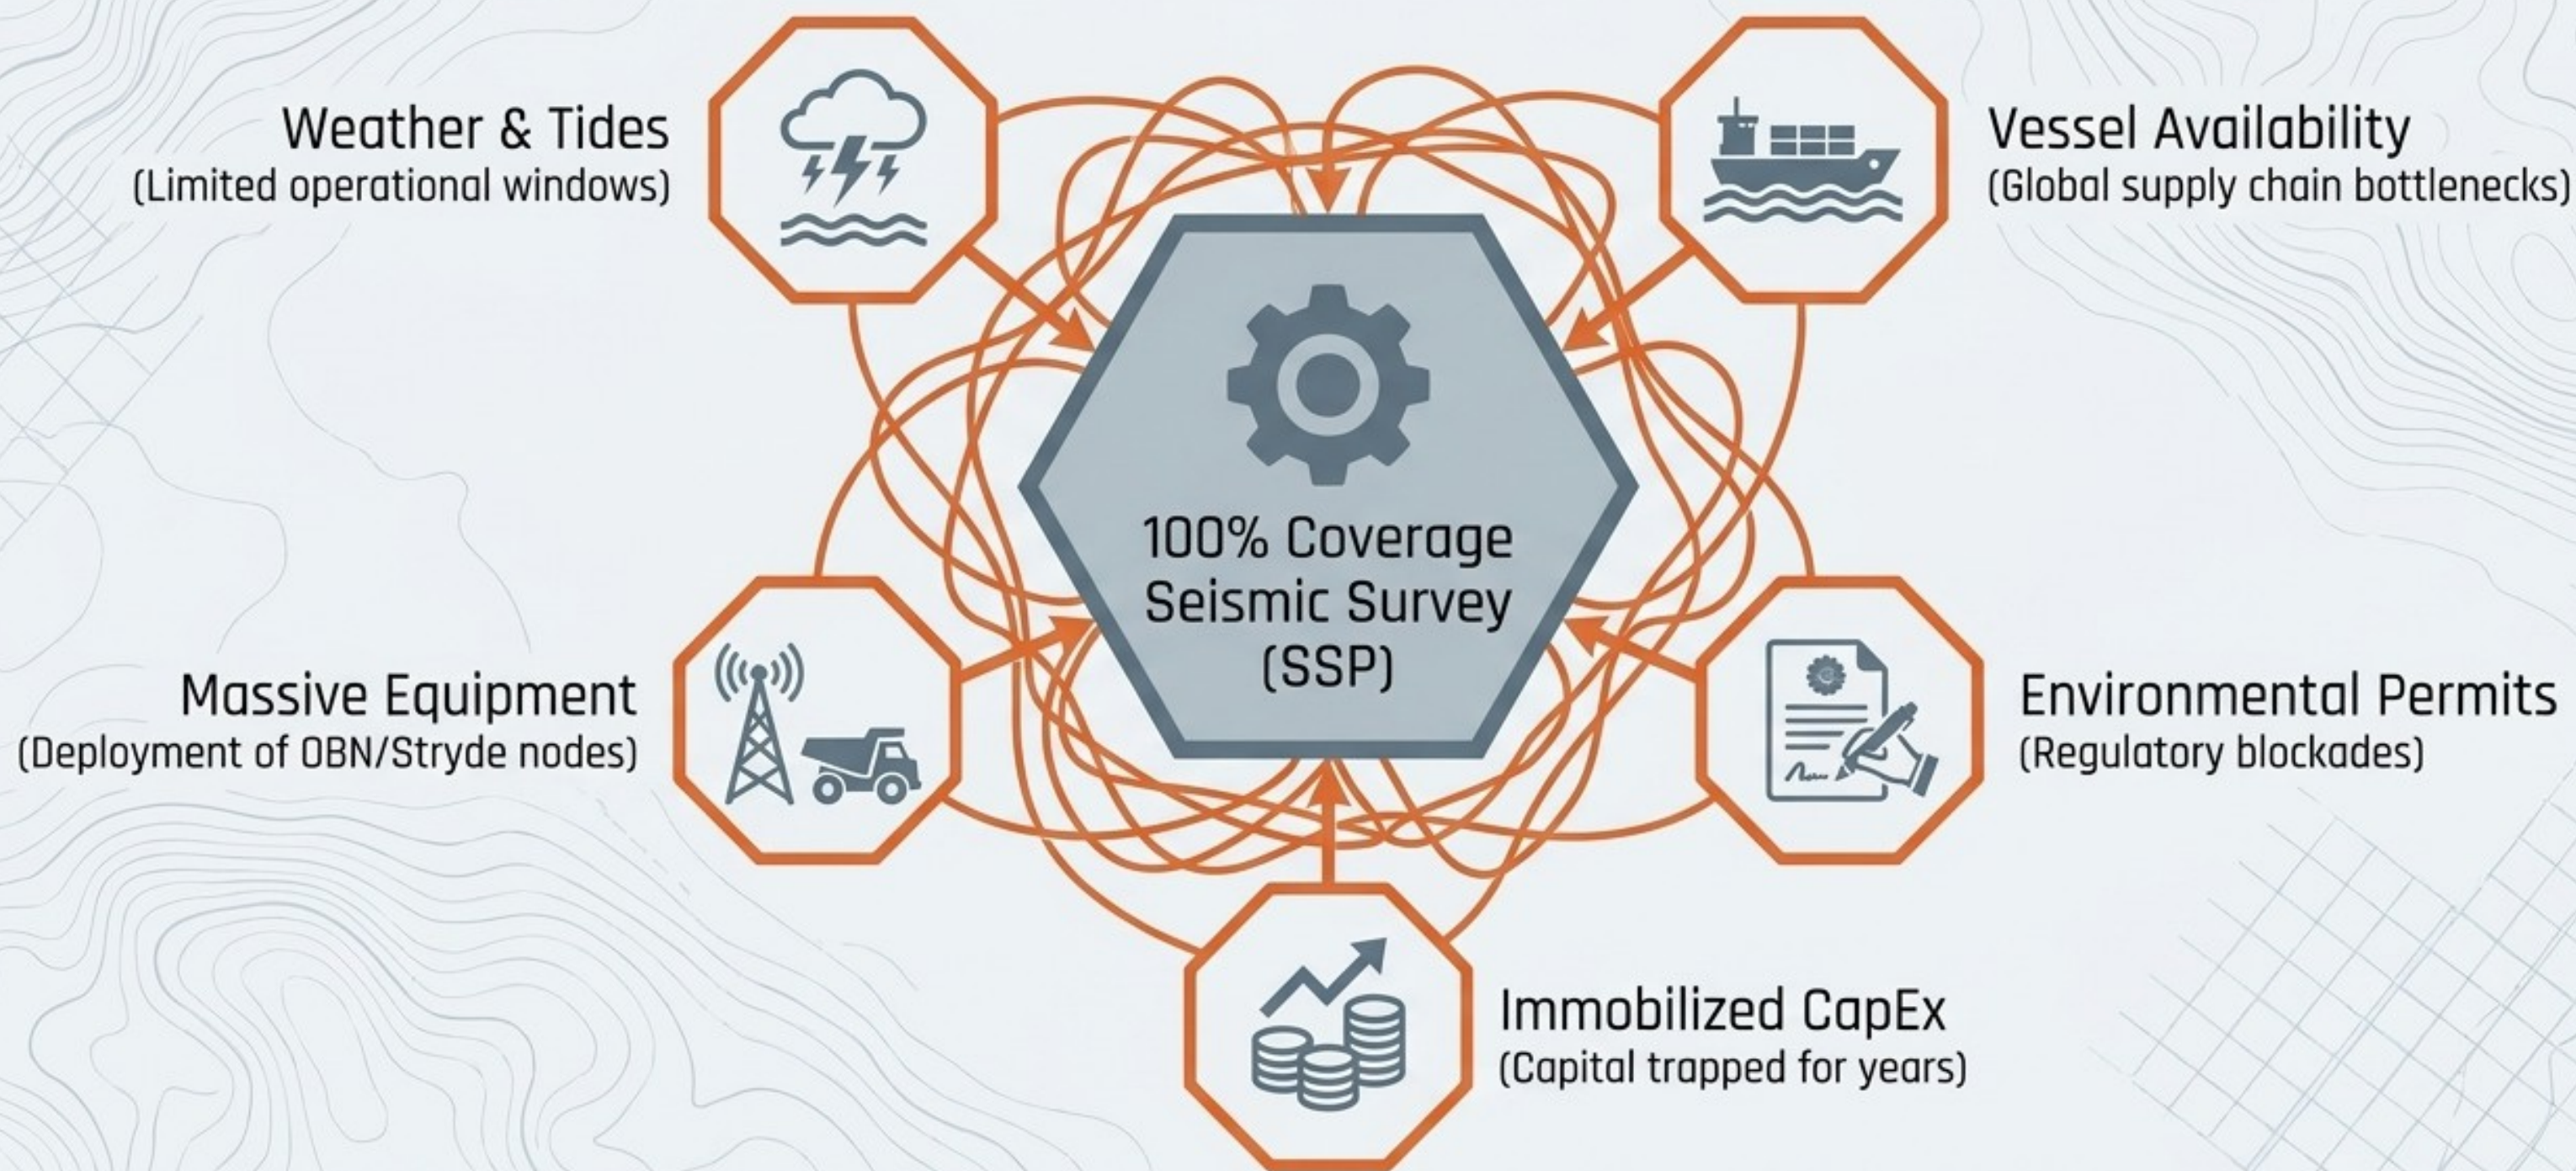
Weather & Tides
(Limited operational windows)

Vessel Availability
(Global supply chain bottlenecks)

100% Coverage Seismic Survey (SSP)

Massive Equipment
(Deployment of OBN/Stryde nodes)

Environmental Permits
(Regulatory blockades)

Immobilized CapEx
(Capital trapped for years)